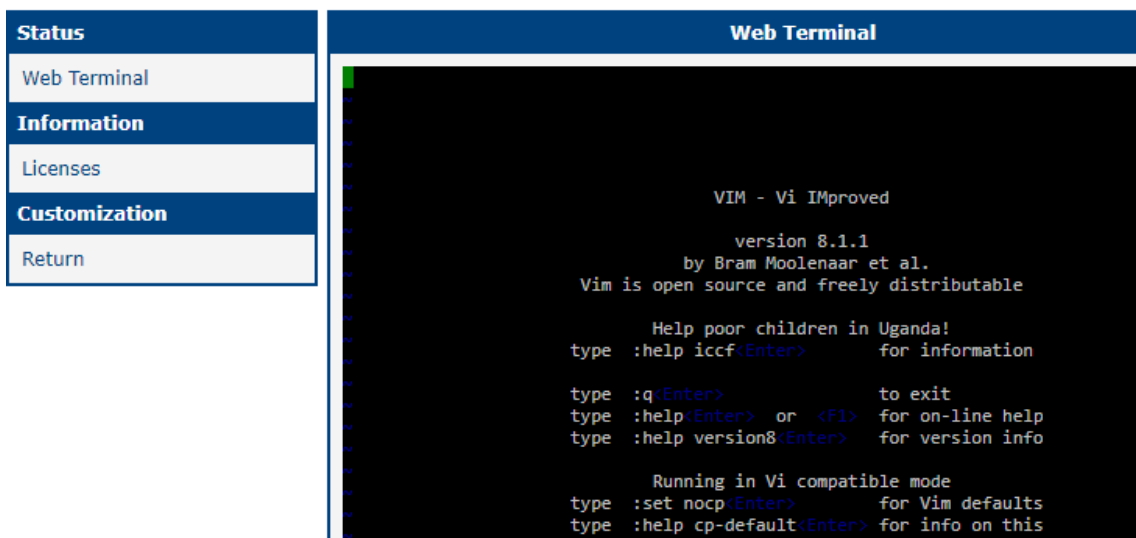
Status

Web Terminal

Information

Licenses

Customization

Return

Web Terminal

VIM - Vi IMproved

version 8.1.1
by Bram Moolenaar et al.
Vim is open source and freely distributable

Help poor children in Uganda!
type :help iccf<Enter> for information

type :q<Enter> to exit
type :help<Enter> or <F1> for on-line help
type :help version8<Enter> for version info

Running in Vi compatible mode
type :set nocp<Enter> for Vim defaults
type :help cp-default<Enter> for info on this